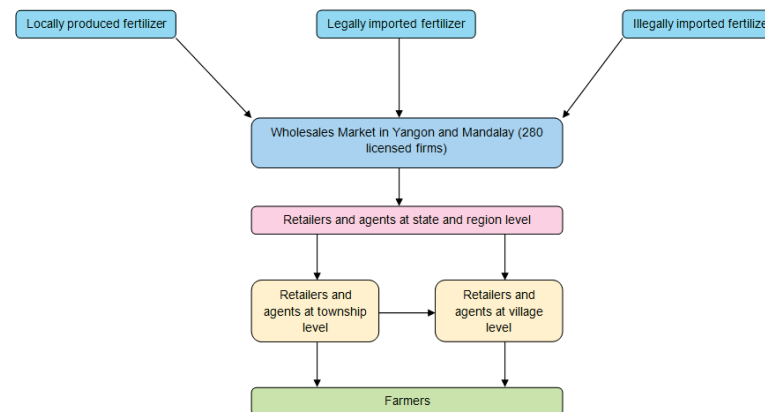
Locally produced fertilizer

Legally imported fertilizer

Illegally imported fertilize

Wholesales Market in Yangon and Mandalay (280 licensed firms)

Retailers and agents at state and region level

Retailers and agents at township level

Retailers and agents at village level

Farmers